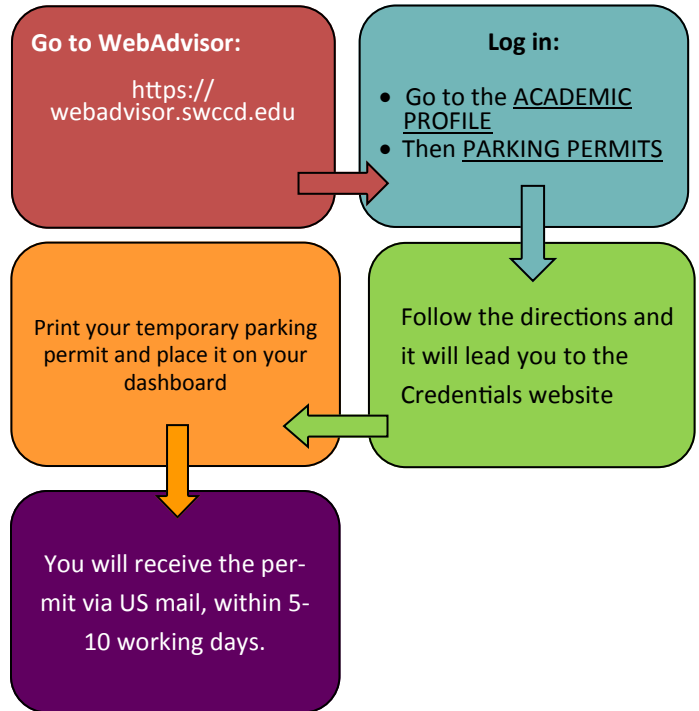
**Go to WebAdvisor:**

https://webadvisor.swccd.edu

**Log in:**

- Go to the ACADEMIC PROFILE
- Then PARKING PERMITS

Follow the directions and it will lead you to the Credentials website

Print your temporary parking permit and place it on your dashboard

You will receive the permit via US mail, within 5-10 working days.